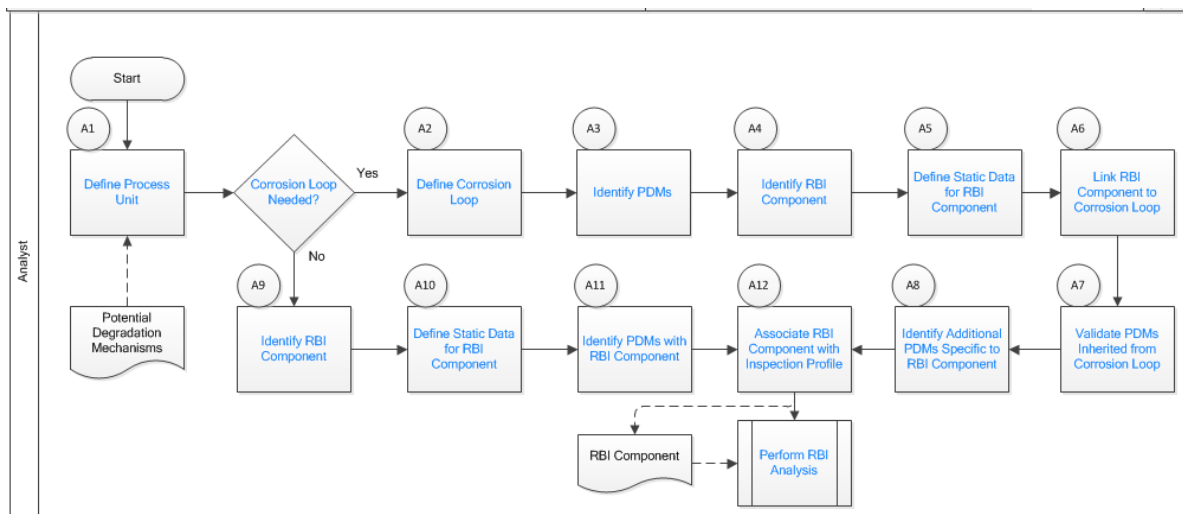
Analyst

Start

A1
Define Process Unit

Corrosion Loop Needed?

Yes

No

A2
Define Corrosion Loop

A3
Identify PDMs

A4
Identify RBI Component

A5
Define Static Data for RBI Component

A6
Link RBI Component to Corrosion Loop

Potential Degradation Mechanisms

A9
Identify RBI Component

A10
Define Static Data for RBI Component

A11
Identify PDMs with RBI Component

A12
Associate RBI Component with Inspection Profile

A8
Identify Additional PDMs Specific to RBI Component

A7
Validate PDMs Inherited from Corrosion Loop

RBI Component

Perform RBI Analysis